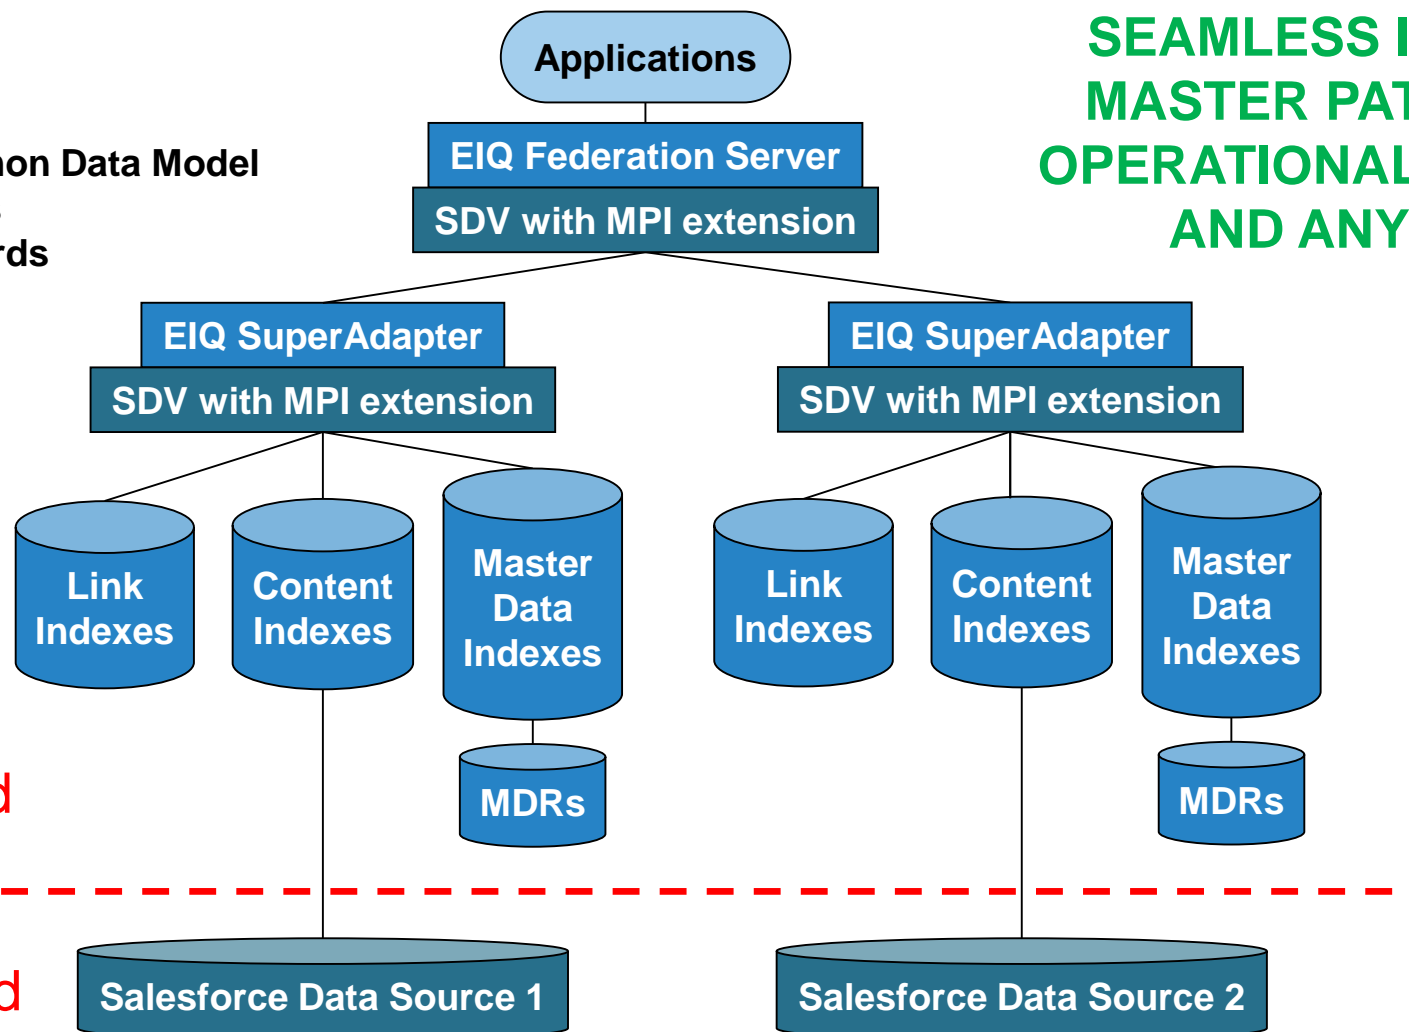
Applications

SEAMLESS I
MASTER PAT
OPERATIONAL
AND ANY

non Data Model

rds

EIQ Federation Server
SDV with MPI extension

EIQ SuperAdapter
SDV with MPI extension

EIQ SuperAdapter
SDV with MPI extension

Link Indexes

Content Indexes

Master Data Indexes

MDRs

Link Indexes

Content Indexes

Master Data Indexes

MDRs

d

d

Salesforce Data Source 1

Salesforce Data Source 2